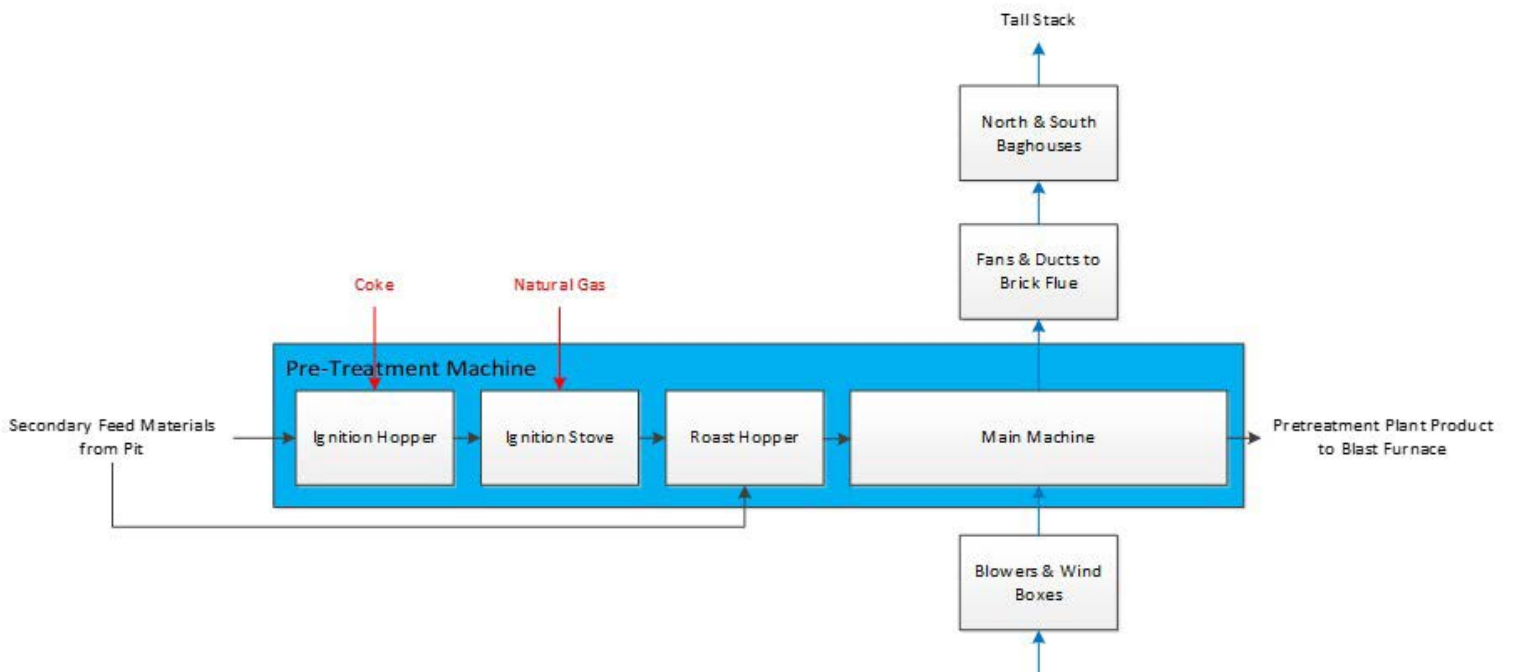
Tall Stack

North & South Baghouses

Fans & Ducts to Brick Flue

Coke

Natural Gas

Pre-Treatment Machine

Secondary Feed Materials from Pit

Ignition Hopper

Ignition Stove

Roast Hopper

Main Machine

Pretreatment Plant Product to Blast Furnace

Blowers & Wind Boxes